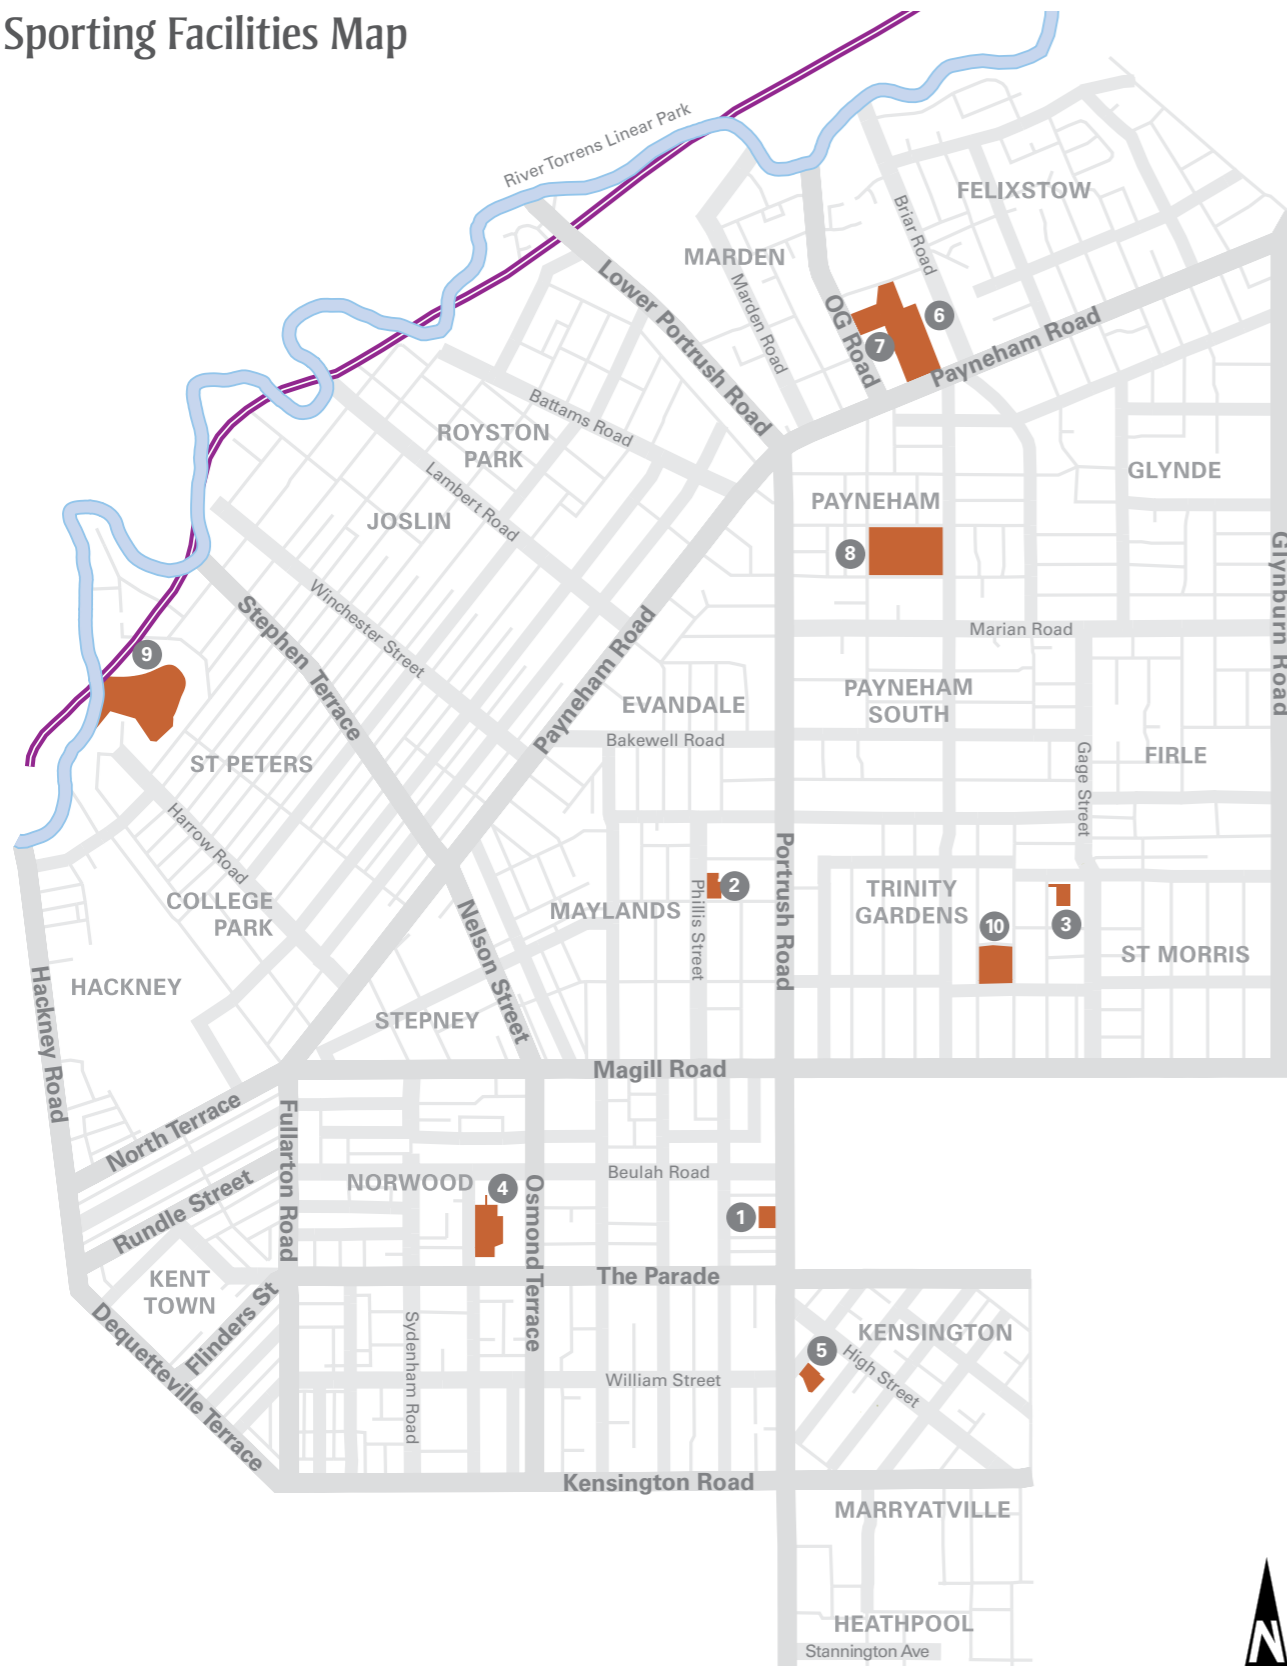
Sporting Facilities Map

River Torrens Linear Park
FELIXSTOW
Briar Road
MARDEN
Marden Road
Lower Portrush Road
OG Road
6
7
Payneham Road
Battams Road
ROYSTON PARK
Lambert Road
JOSLIN
GLYNDE
PAYNEHAM
8
Glynburn Road
Winchester Street
Stephen Terrace
9
Payneham Road
Marian Road
EVANDALE
PAYNEHAM SOUTH
Bakewell Road
ST PETERS
Harrow Road
FIRLE
Gage Street
COLLEGE PARK
2
Phillis Street
Portrush Road
TRINITY GARDENS
10
3
MAYLANDS
ST MORRIS
HACKNEY
Nelson Street
STEPNEY
Hackney Road
Magill Road
North Terrace
Fullarton Road
NORWOOD
4
Osmond Terrace
Beulah Road
Rundle Street
1
KENT TOWN
The Parade
Flinders St
KENSINGTON
Dequetteville Terrace
Sydenham Road
5
High Street
William Street
Kensington Road
MARRYATVILLE
HEATHPOOL
Stannington Ave
N